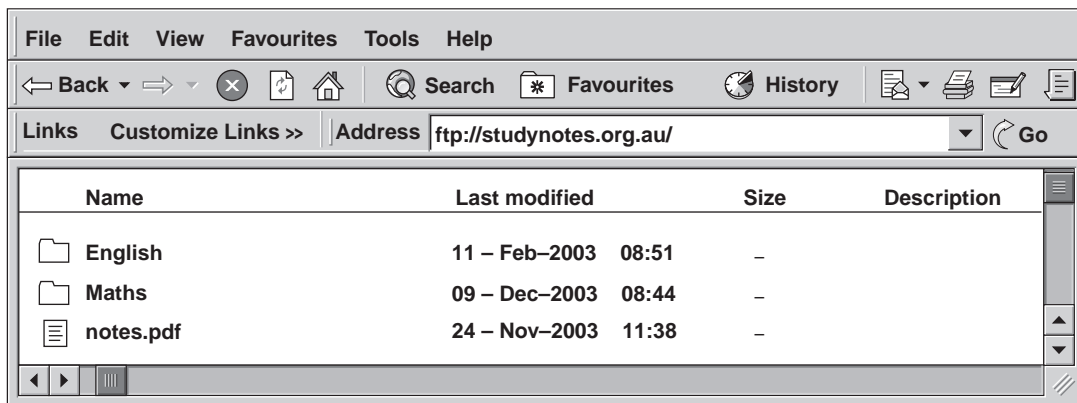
File Edit View Favourites Tools Help

Back Search Favourites History

Links Customize Links >> Address ftp://studynotes.org.au/ Go

| Name | Last modified | Size | Description |
|---|---|---|---|
| English | 11 – Feb–2003 08:51 | – | |
| Maths | 09 – Dec–2003 08:44 | – | |
| notes.pdf | 24 – Nov–2003 11:38 | – | |